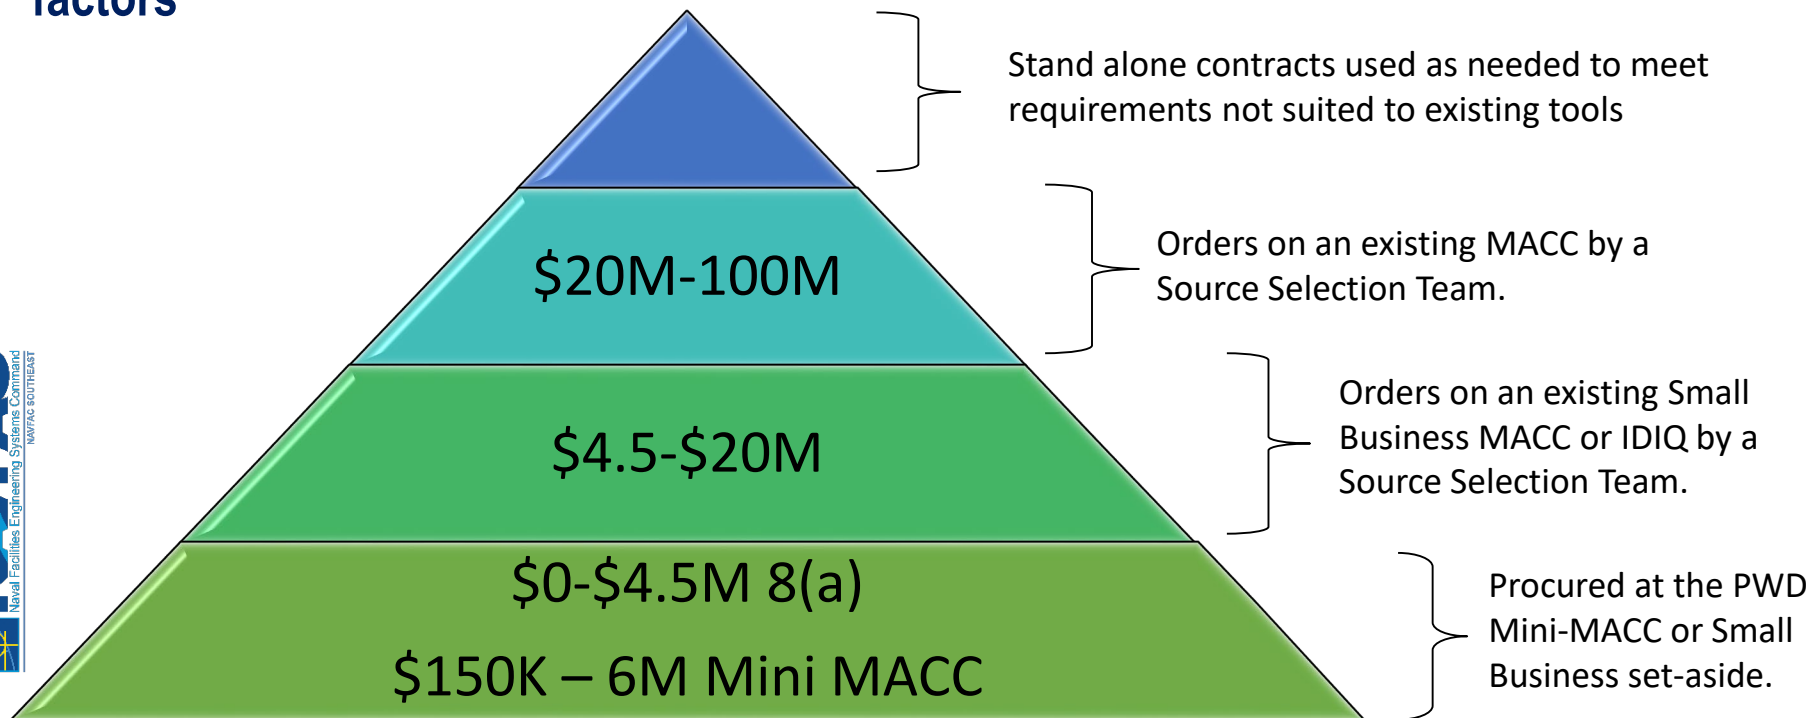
factors

$20M-100M

$4.5-$20M

$0-$4.5M 8(a)

$150K – 6M Mini MACC

Stand alone contracts used as needed to meet requirements not suited to existing tools

Orders on an existing MACC by a Source Selection Team.

Orders on an existing Small Business MACC or IDIQ by a Source Selection Team.

Procured at the PWD Mini-MACC or Small Business set-aside.

Naval Facilities Engineering Systems Command
NAVFAC SOUTHEAST